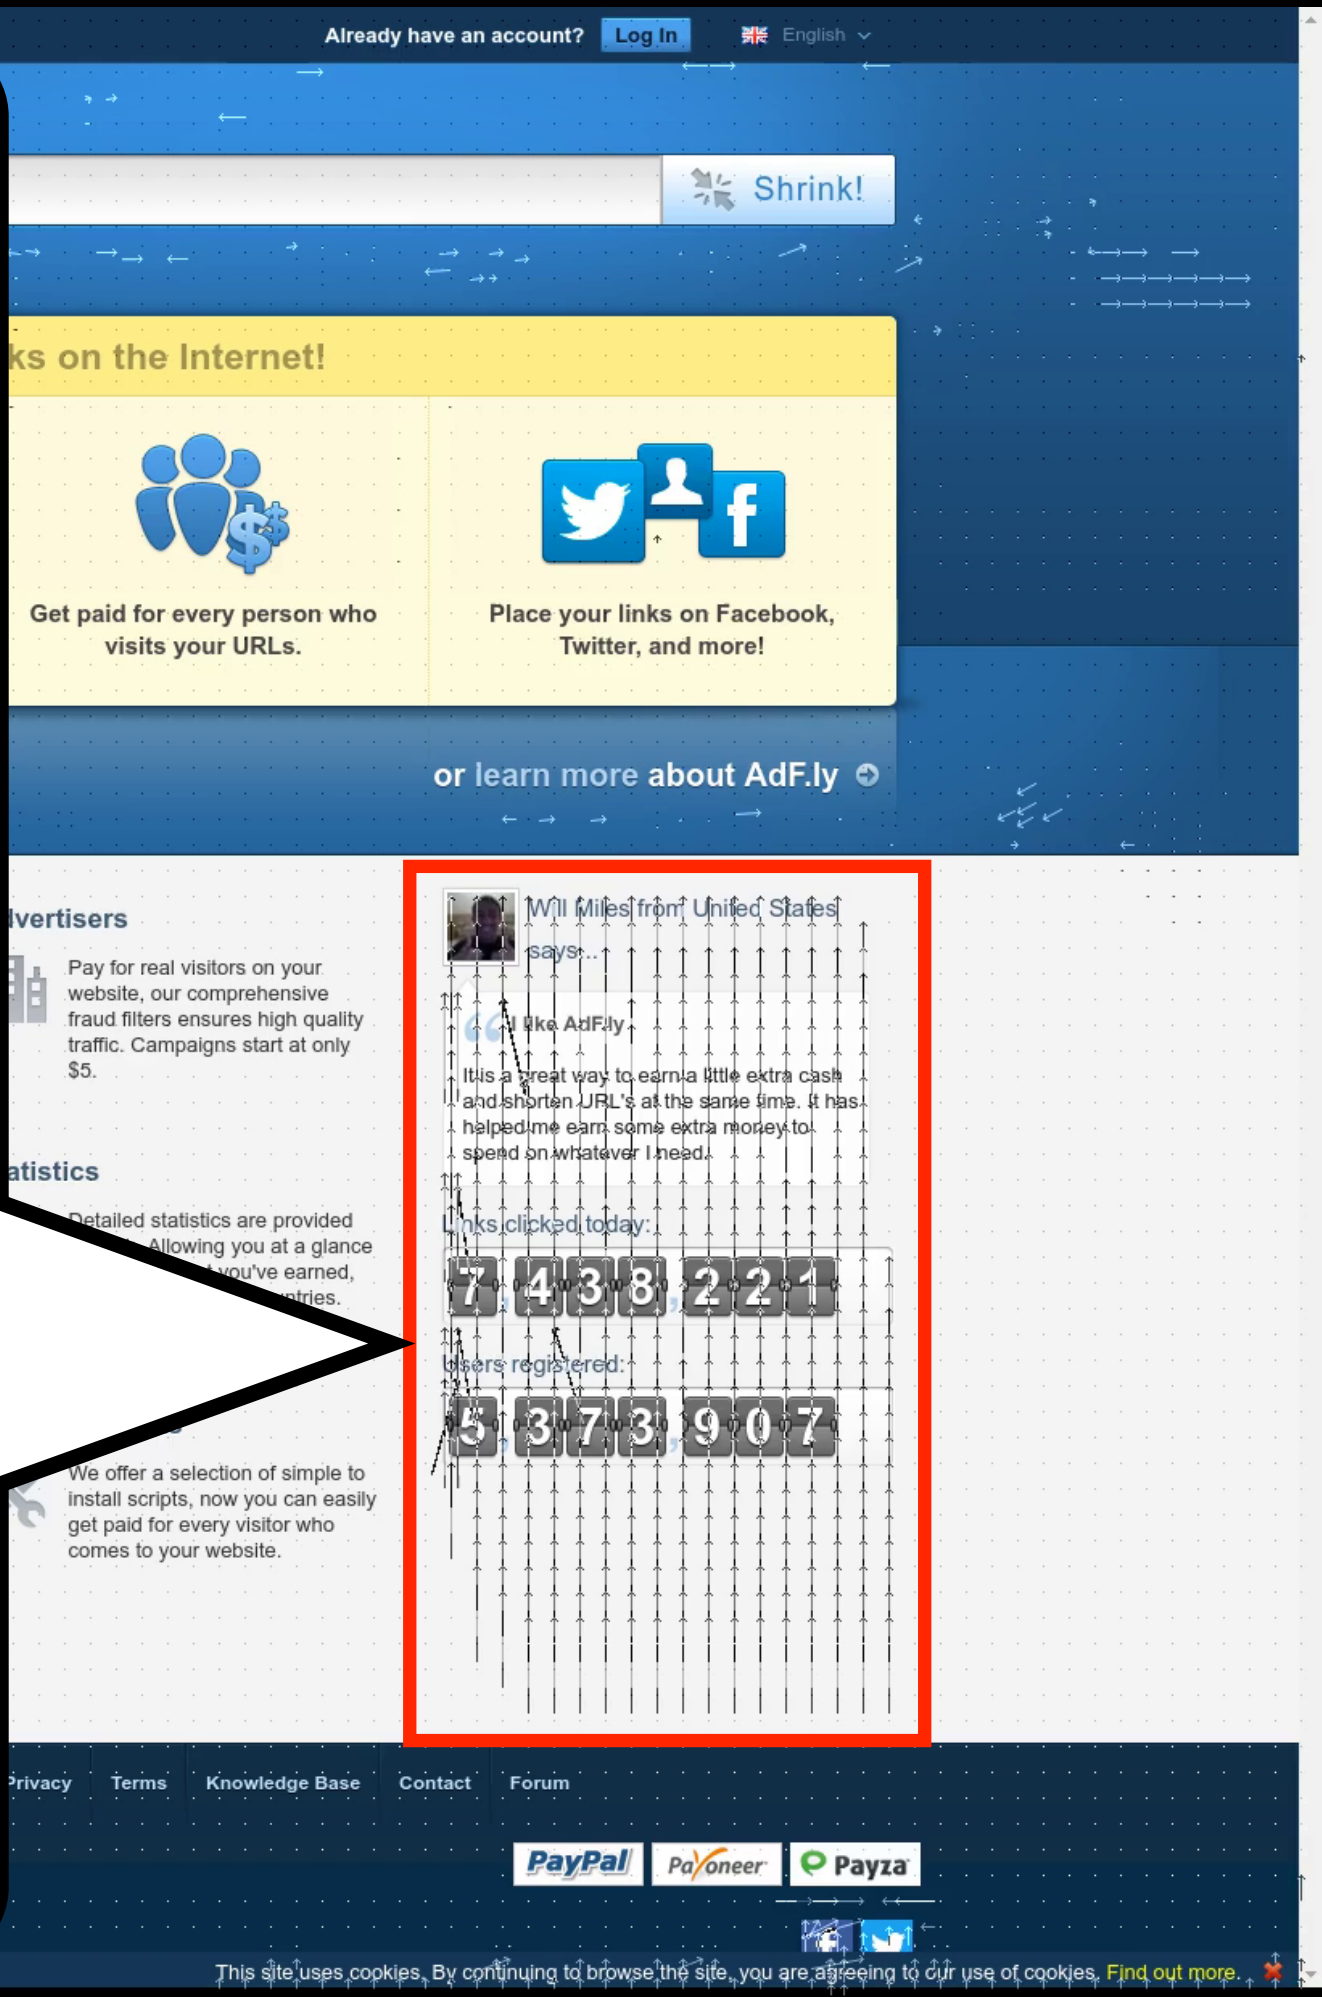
Already have an account? Log In English

Shrink!

ks on the Internet!

Get paid for every person who visits your URLs.

Place your links on Facebook, Twitter, and more!

or learn more about AdF.ly

lvertisers

Pay for real visitors on your website, our comprehensive fraud filters ensures high quality traffic. Campaigns start at only $5.

atistics

Detailed statistics are provided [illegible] Allowing you at a glance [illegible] you've earned, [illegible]ntries.

We offer a selection of simple to install scripts, now you can easily get paid for every visitor who comes to your website.

Will Miles from United States says...

I like AdF.ly

It is a great way to earn a little extra cash and shorten URL's at the same time. It has helped me earn some extra money to spend on whatever I need.

Links clicked today:

7,438,221

Users registered:

5,373,907

Privacy Terms Knowledge Base Contact Forum

PayPal Payoneer Payza

This site uses cookies. By continuing to browse the site, you are agreeing to our use of cookies. Find out more.